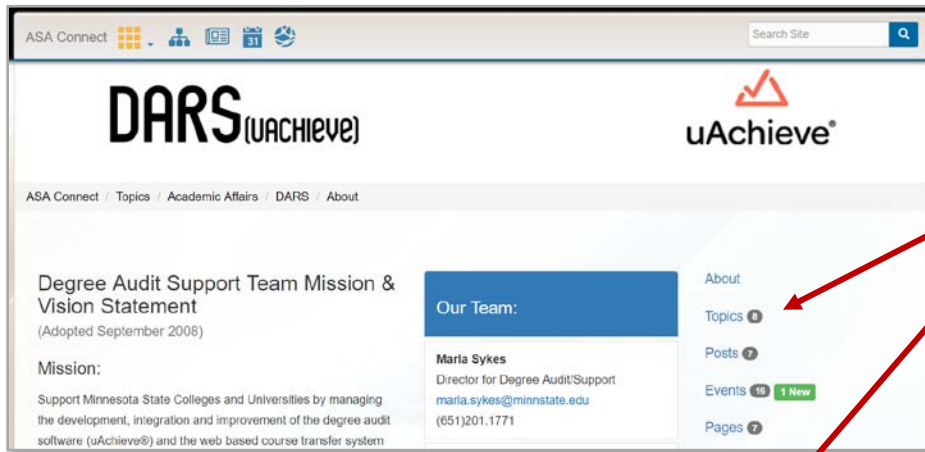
ASA Connect

Search Site

DARS (uACHIEVE)

uAchieve®

ASA Connect / Topics / Academic Affairs / DARS / About

Degree Audit Support Team Mission & Vision Statement
(Adopted September 2008)

Mission:

Support Minnesota State Colleges and Universities by managing the development, integration and improvement of the degree audit software (uAchieve®) and the web based course transfer system

Our Team:

Marla Sykes
Director for Degree Audit/Support
marla.sykes@minnstate.edu
(651)201.1771

About

Topics 8

Posts 7

Events 16 1 New

Pages 7